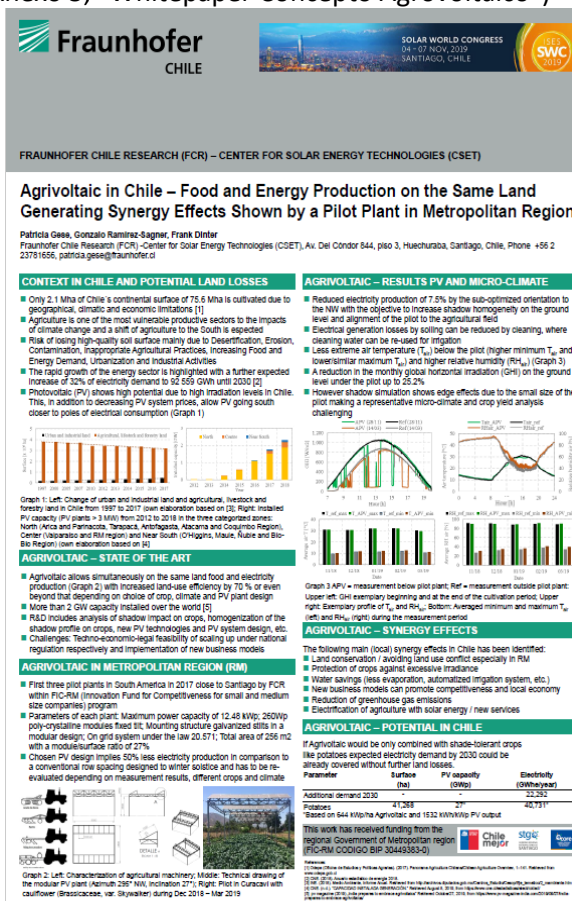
Fraunhofer
CHILE

SOLAR WORLD CONGRESS
04 – 07 NOV, 2019
SANTIAGO, CHILE
ISES SWC 2019

FRAUNHOFER CHILE RESEARCH (FCR) – CENTER FOR SOLAR ENERGY TECHNOLOGIES (CSET)

Agrivoltaic in Chile – Food and Energy Production on the Same Land Generating Synergy Effects Shown by a Pilot Plant in Metropolitan Region

Patricia Gese, Gonzalo Ramirez-Sagner, Frank Dinter
Fraunhofer Chile Research (FCR) -Center for Solar Energy Technologies (CSET), Av. Del Cóndor 844, piso 3, Huechuraba, Santiago, Chile, Phone +56 2 23781656, patricia.gese@fraunhofer.cl

CONTEXT IN CHILE AND POTENTIAL LAND LOSSES

- Only 2.1 Mha of Chile's continental surface of 75.6 Mha is cultivated due to geographical, climatic and economic limitations [1]
- Agriculture is one of the most vulnerable productive sectors to the impacts of climate change and a shift of agriculture to the South is expected
- Risk of losing high-quality soil surface mainly due to Desertification, Erosion, Contamination, Inappropriate Agricultural Practices, Increasing Food and Energy Demand, Urbanization and Industrial Activities
- The rapid growth of the energy sector is highlighted with a further expected increase of 32% of electricity demand to 92 559 GWh until 2030 [2]
- Photovoltaic (PV) shows high potential due to high irradiation levels in Chile. This, in addition to decreasing PV system prices, allow PV going south closer to poles of electrical consumption (Graph 1)

Graph 1: Left: Change of urban and industrial land and agricultural, livestock and forestry land in Chile from 1997 to 2017 (own elaboration based on [3]; Right: Installed PV capacity (PV plants > 3 MW) from 2012 to 2018 in the three categorized zones: North (Arica and Parinacota, Tarapacá, Antofagasta, Atacama and Coquimbo Region), Center (Valparaíso and RM region) and Near South (O'Higgins, Maule, Ñuble and Bío-Bío Region) (own elaboration based on [4])

AGRIVOLTAIC – STATE OF THE ART

- Agrivoltaic allows simultaneously on the same land food and electricity production (Graph 2) with increased land-use efficiency by 70 % or even beyond that depending on choice of crop, climate and PV plant design
- More than 2 GW capacity installed over the world [5]
- R&D includes analysis of shadow impact on crops, homogenization of the shadow profile on crops, new PV technologies and PV system design, etc.
- Challenges: Techno-economic-legal feasibility of scaling up under national regulation respectively and implementation of new business models

AGRIVOLTAIC IN METROPOLITAN REGION (RM)

- First three pilot plants in South America in 2017 close to Santiago by FCR within FIC-RM (Innovation Fund for Competitiveness for small and medium size companies) program
- Parameters of each plant: Maximum power capacity of 12.48 kWp; 260Wp poly-crystalline modules fixed tilt; Mounting structure galvanized stilts in a modular design; On grid system under the law 20.571; Total area of 256 m2 with a module/surface ratio of 27%
- Chosen PV design implies 50% less electricity production in comparison to a conventional row spacing designed to winter solstice and has to be re-evaluated depending on measurement results, different crops and climate

Graph 2: Left: Characterization of agricultural machinery; Middle: Technical drawing of the modular PV plant (Azimuth 295° NW, inclination 27°); Right: Plot in Curacaví with cauliflower (Brassicaceae, var. Skywalker) during Dec 2018 – Mar 2019

AGRIVOLTAIC – RESULTS PV AND MICRO-CLIMATE

- Reduced electricity production of 7.5% by the sub-optimized orientation to the NW with the objective to increase shadow homogeneity on the ground level and alignment of the plot to the agricultural field
- Electrical generation losses by soiling can be reduced by cleaning, where cleaning water can be re-used for irrigation
- Less extreme air temperature (Tair) below the plot (higher minimum Tair and lower/similar maximum Tair) and higher relative humidity (RHair) (Graph 3)
- A reduction in the monthly global horizontal irradiation (GHI) on the ground level under the pilot up to 25.2%
- However shadow simulation shows edge effects due to the small size of the pilot making a representative micro-climate and crop yield analysis challenging

Graph 3 APV = measurement below pilot plant; Ref = measurement outside pilot plant: Upper left: GHI exemplary beginning and at the end of the cultivation period; Upper right: Exemplary profile of Tair and RHair; Bottom: Averaged minimum and maximum Tair (left) and RHair (right) during the measurement period

AGRIVOLTAIC – SYNERGY EFFECTS

The following main (local) synergy effects in Chile has been identified:
- Land conservation / avoiding land use conflict especially in RM
- Protection of crops against excessive irradiance
- Water savings (less evaporation, automatized irrigation system, etc.)
- New business models can promote competitiveness and local economy
- Reduction of greenhouse gas emissions
- Electrification of agriculture with solar energy / new services

AGRIVOLTAIC – POTENTIAL IN CHILE

If Agrivoltaic would be only combined with shade-tolerant crops like potatoes expected electricity demand by 2030 could be already covered without further land losses.

| Parameter | Surface (ha) | PV capacity (GWp) | Electricity (GWhe/year) |
|---|---|---|---|
| Additional demand 2030 | | | 22,292 |
| Potatoes | 41,268 | 27* | 40,731* |

*Based on 644 kWp/ha Agrivoltaic and 1532 kWh/kWp PV output

This work has received funding from the regional Government of Metropolitan region (FIC-RM CODIGO BIP 30449383-0)

Chile
References
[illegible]